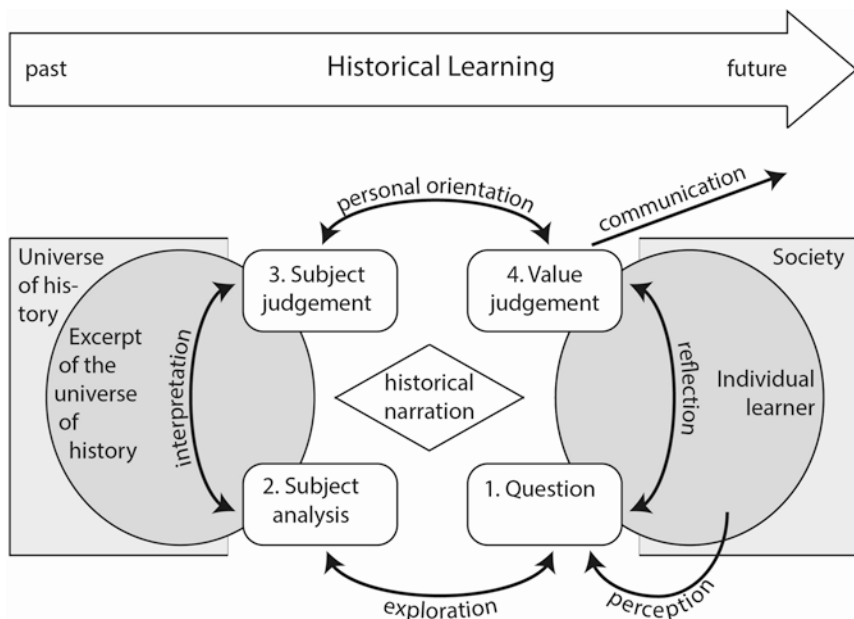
past

Historical Learning

future

personal orientation

communication

Universe of history

Society

3. Subject judgement

4. Value judgement

Excerpt of the universe of history

interpretation

historical narration

reflection

Individual learner

2. Subject analysis

1. Question

exploration

perception